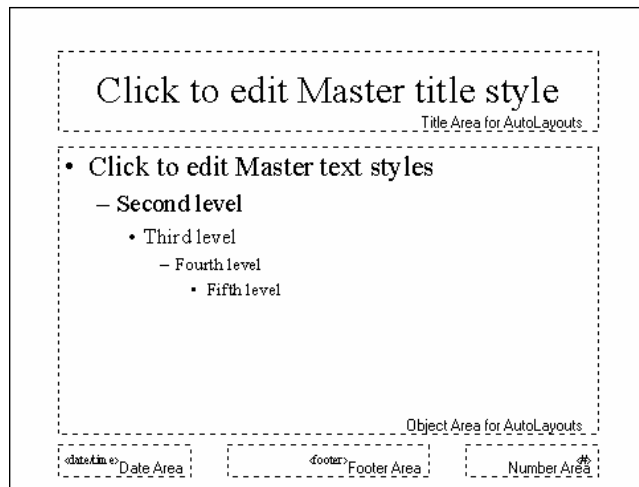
Click to edit Master title style

Title Area for AutoLayouts

• Click to edit Master text styles

– Second level

• Third level

– Fourth level

• Fifth level

Object Area for AutoLayouts

<date/time> Date Area

<footer> Footer Area

<#> Number Area